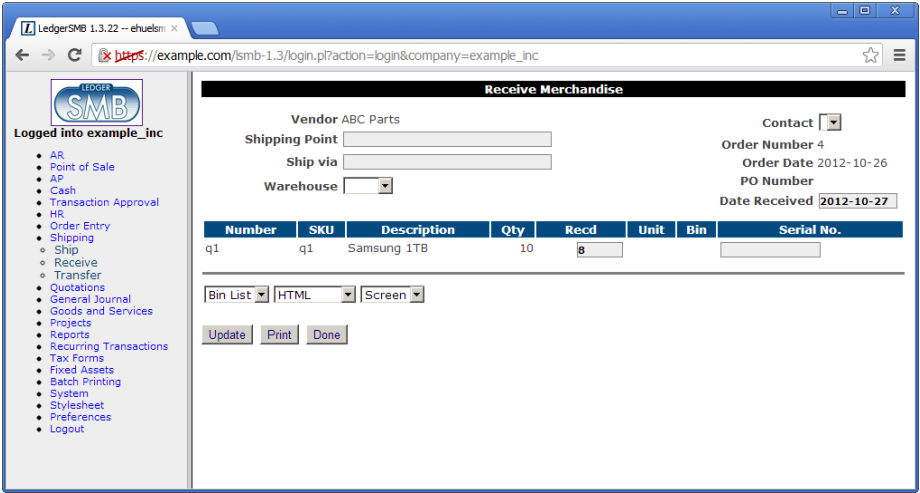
LedgerSMB 1.3.22 -- ehuelsm ×

https://example.com/lsmb-1.3/login.pl?action=login&company=example_inc

LEDGER SMB

Logged into example_inc

- AR
- Point of Sale
- AP
- Cash
- Transaction Approval
- HR
- Order Entry
- Shipping
  - Ship
  - Receive
  - Transfer
- Quotations
- General Journal
- Goods and Services
- Projects
- Reports
- Recurring Transactions
- Tax Forms
- Fixed Assets
- Batch Printing
- System
- Stylesheet
- Preferences
- Logout

Receive Merchandise

Vendor ABC Parts
Shipping Point
Ship via
Warehouse

Contact
Order Number 4
Order Date 2012-10-26
PO Number
Date Received 2012-10-27

| Number | SKU | Description | Qty | Recd | Unit | Bin | Serial No. |
|---|---|---|---|---|---|---|---|
| q1 | q1 | Samsung 1TB | 10 | 8 | | | |

Bin List HTML Screen

Update Print Done